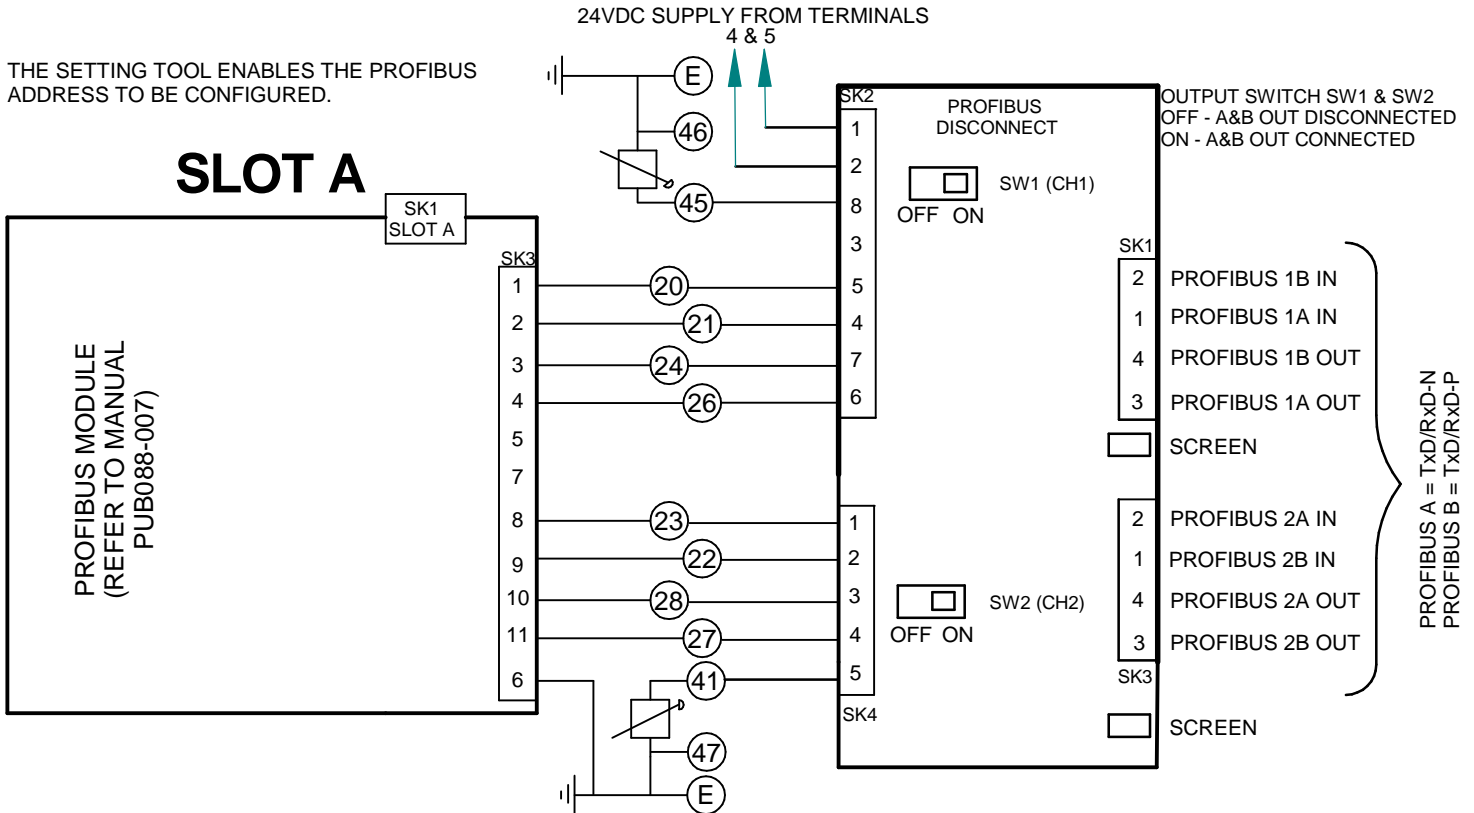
24VDC SUPPLY FROM TERMINALS
4 & 5

THE SETTING TOOL ENABLES THE PROFIBUS ADDRESS TO BE CONFIGURED.

SLOT A

SK1
SLOT A

E
46
45

SK2
PROFIBUS
DISCONNECT

OUTPUT SWITCH SW1 & SW2
OFF - A&B OUT DISCONNECTED
ON - A&B OUT CONNECTED

1
2
8
3
5
4
7
6

SW1 (CH1)
OFF ON

SK3
1
2
3
4
5
7
8
9
10
11
6

PROFIBUS MODULE
(REFER TO MANUAL
PUB088-007)

20
21
24
26
23
22
28
27
41
47
E

SK1
2 PROFIBUS 1B IN
1 PROFIBUS 1A IN
4 PROFIBUS 1B OUT
3 PROFIBUS 1A OUT
SCREEN

2 PROFIBUS 2A IN
1 PROFIBUS 2B IN
4 PROFIBUS 2A OUT
3 PROFIBUS 2B OUT
SK3
SCREEN

1
2
3
4
5
SK4

SW2 (CH2)
OFF ON

PROFIBUS A = TxD/RxD-N
PROFIBUS B = TxD/RxD-P